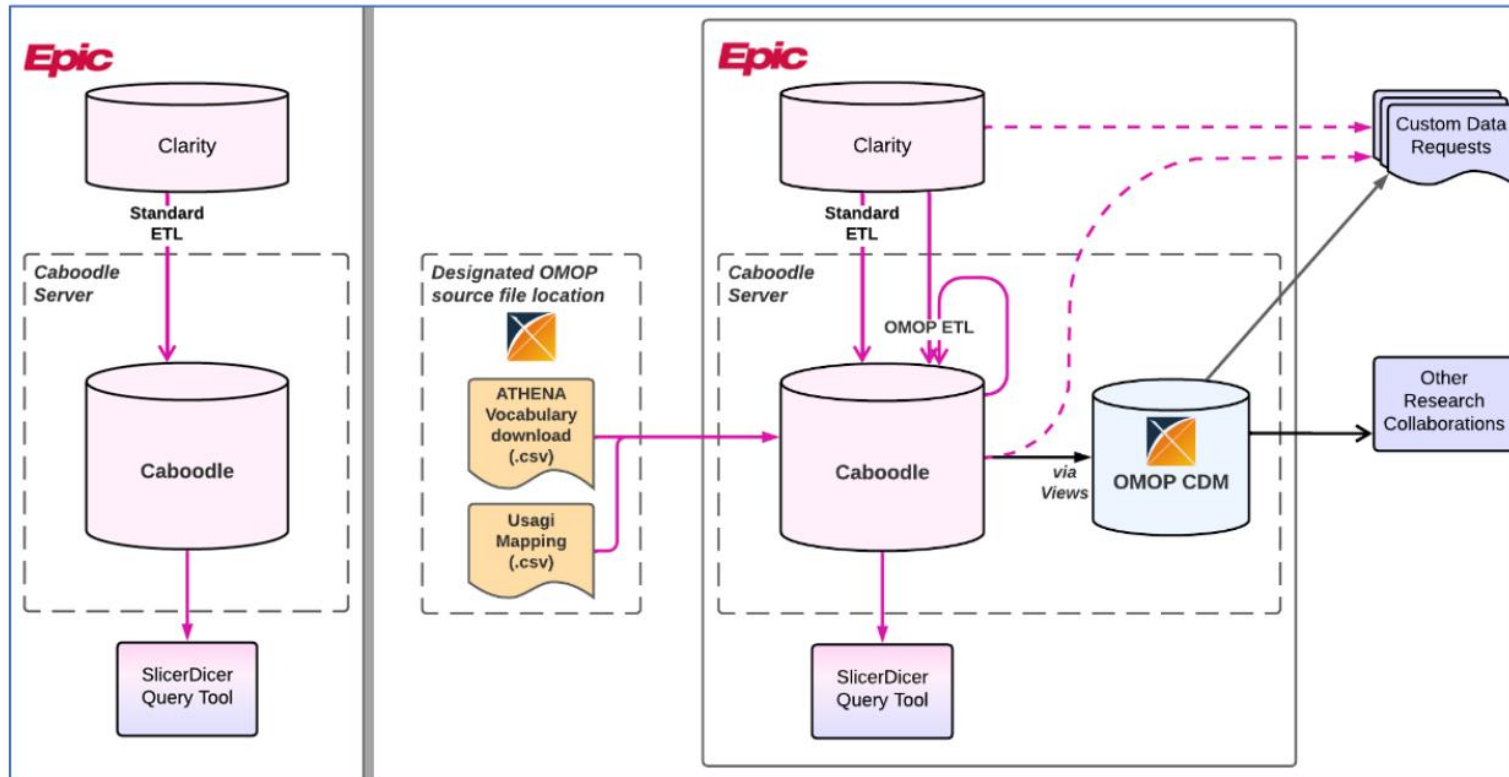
Epic

Clarity

Standard ETL

Caboodle Server

Caboodle

SlicerDicer Query Tool

Designated OMOP source file location

ATHENA Vocabulary download (.csv)

Usagi Mapping (.csv)

Epic

Clarity

Standard ETL

Caboodle Server

OMOP ETL

Caboodle

via Views

OMOP CDM

SlicerDicer Query Tool

Custom Data Requests

Other Research Collaborations